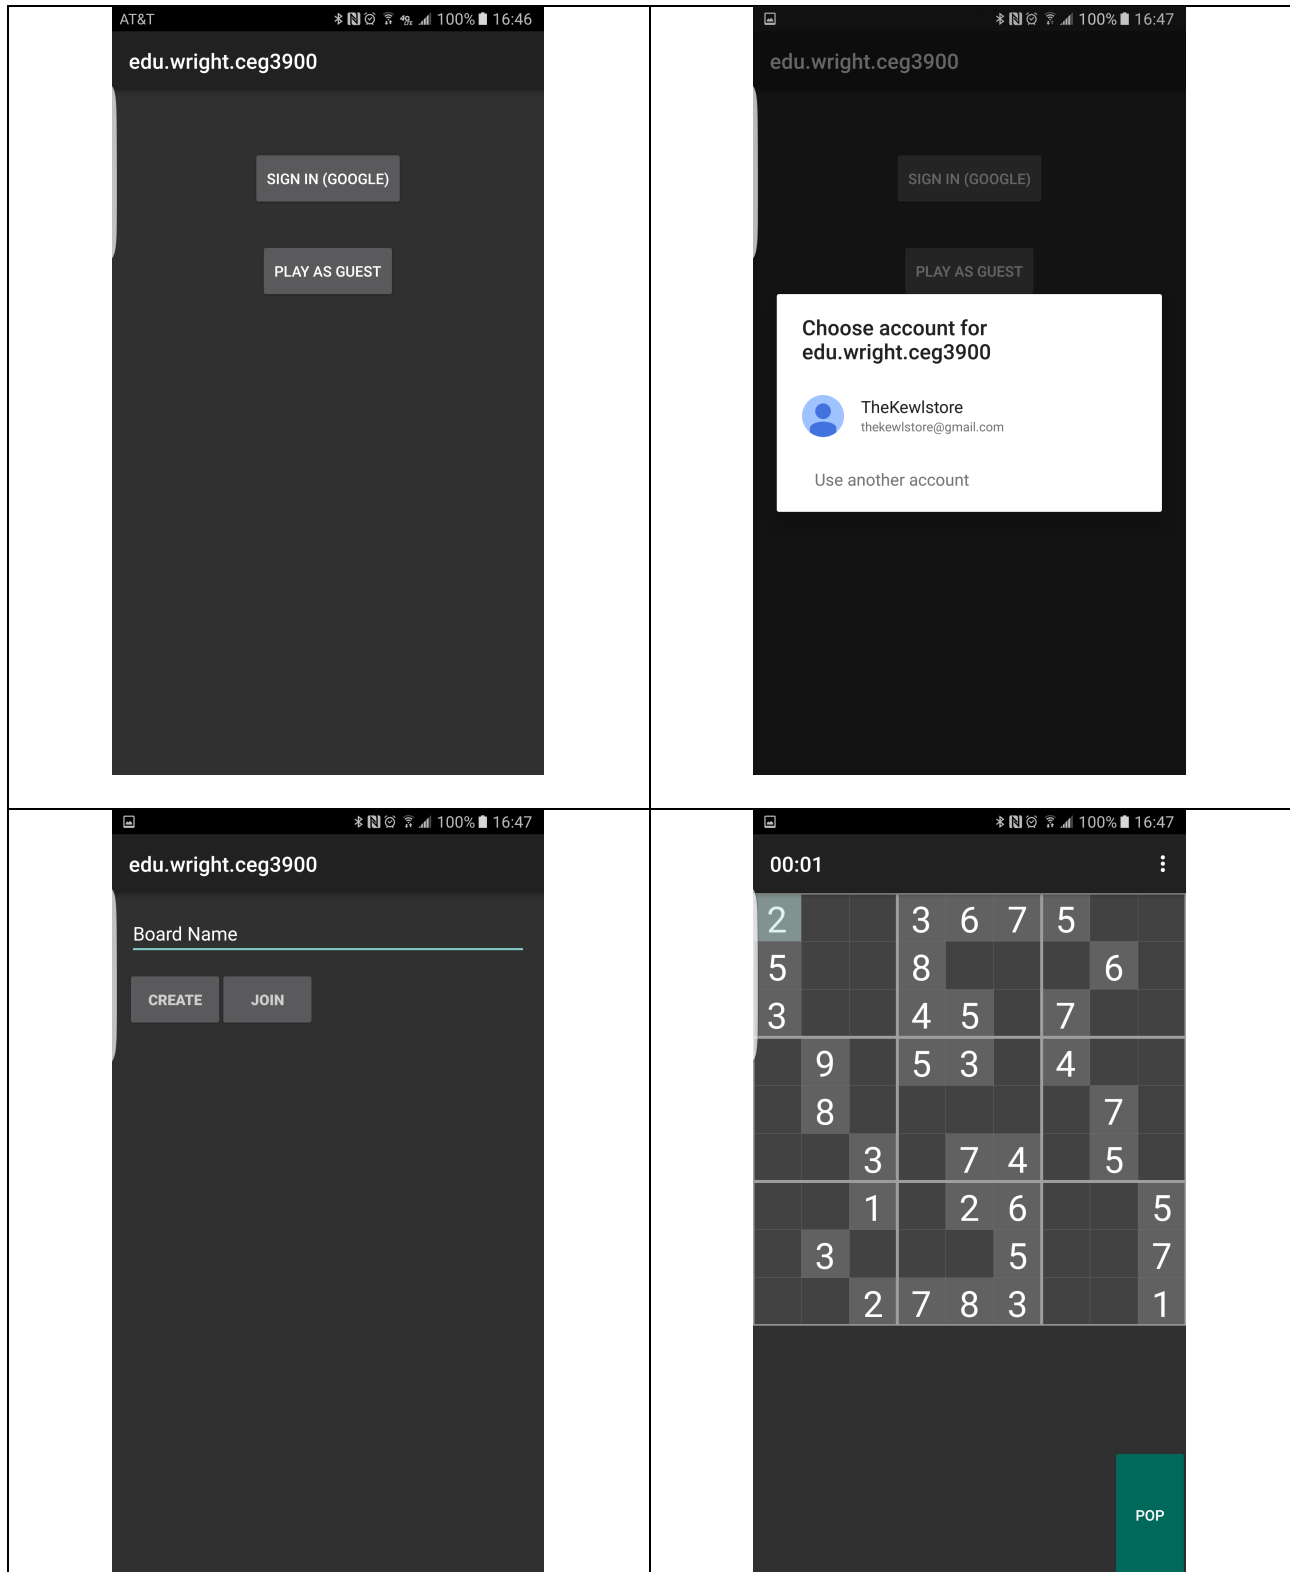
AT&T 100% 16:46

edu.wright.ceg3900

SIGN IN (GOOGLE)

PLAY AS GUEST

100% 16:47

edu.wright.ceg3900

SIGN IN (GOOGLE)

PLAY AS GUEST

Choose account for edu.wright.ceg3900

TheKewlstore
thekewlstore@gmail.com

Use another account

100% 16:47

edu.wright.ceg3900

Board Name

CREATE JOIN

100% 16:47

00:01

| 2 | | | 3 | 6 | 7 | 5 | | |
|---|---|---|---|---|---|---|---|---|
| 5 | | | 8 | | | | 6 | |
| 3 | | | 4 | 5 | | 7 | | |
| | 9 | | 5 | 3 | | 4 | | |
| | 8 | | | | | | 7 | |
| | | 3 | | 7 | 4 | | 5 | |
| | | 1 | | 2 | 6 | | | 5 |
| | 3 | | | | 5 | | | 7 |
| | | 2 | 7 | 8 | 3 | | | 1 |

POP